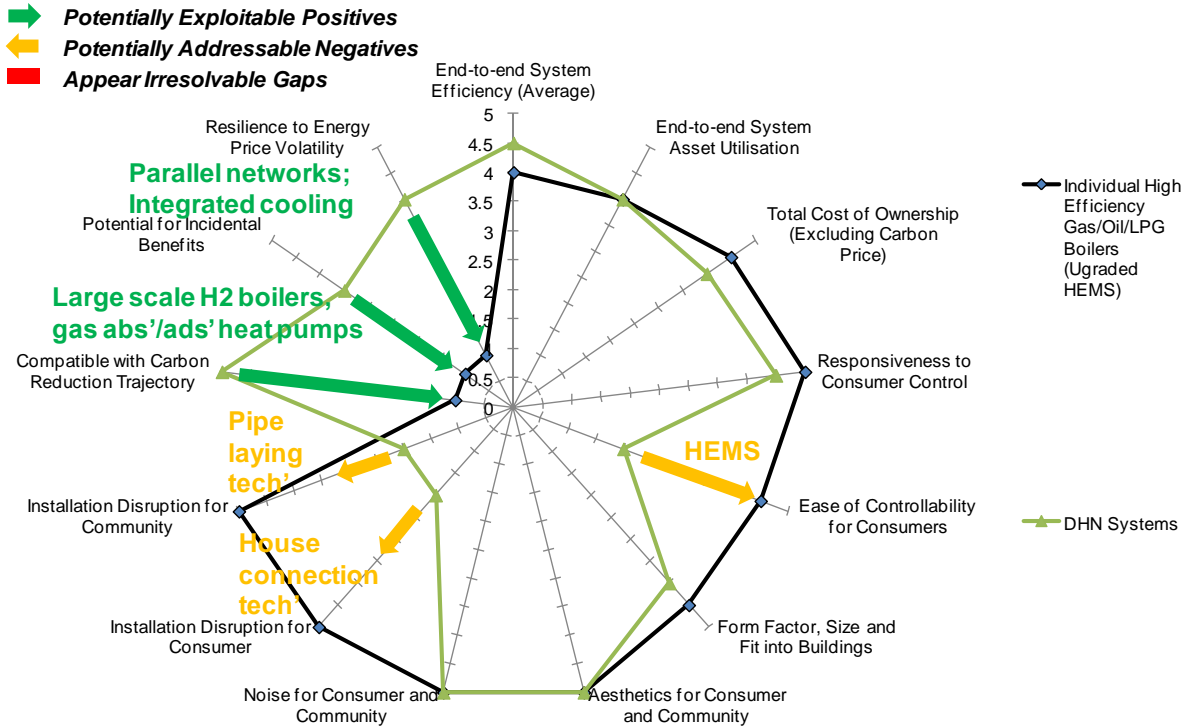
Potentially Exploitable Positives
Potentially Addressable Negatives
Appear Irresolvable Gaps

End-to-end System Efficiency (Average)
5
4.5
4
3.5
3
2.5
2
1.5
1
0.5
0
End-to-end System Asset Utilisation
Total Cost of Ownership (Excluding Carbon Price)
Responsiveness to Consumer Control
Ease of Controllability for Consumers
Form Factor, Size and Fit into Buildings
Aesthetics for Consumer and Community
Noise for Consumer and Community
Installation Disruption for Consumer
Installation Disruption for Community
Compatible with Carbon Reduction Trajectory
Potential for Incidental Benefits
Resilience to Energy Price Volatility

Parallel networks; Integrated cooling
Large scale H2 boilers, gas abs'/ads' heat pumps
Pipe laying tech'
House connection tech'
HEMS

Individual High Efficiency Gas/Oil/LPG Boilers (Ugraded HEMS)
DHN Systems